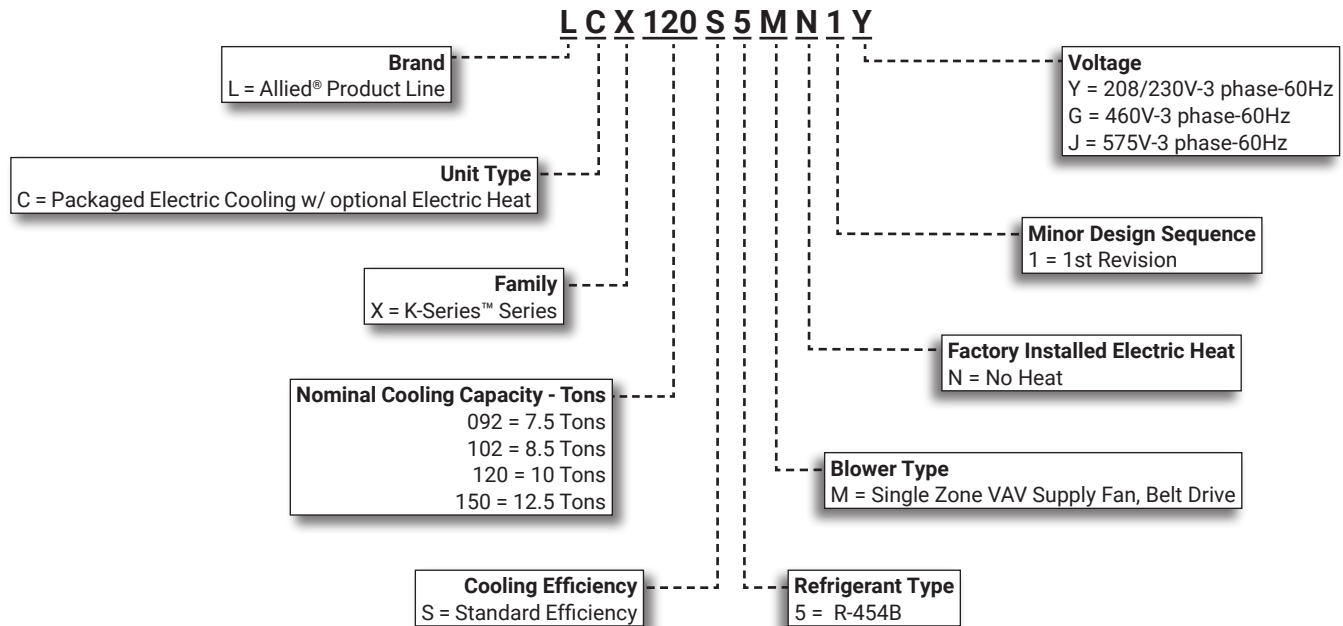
L C X 120 S 5 M N 1 Y

Brand
L = Allied® Product Line

Voltage
Y = 208/230V-3 phase-60Hz
G = 460V-3 phase-60Hz
J = 575V-3 phase-60Hz

Unit Type
C = Packaged Electric Cooling w/ optional Electric Heat

Minor Design Sequence
1 = 1st Revision

Family
X = K-Series™ Series

Factory Installed Electric Heat
N = No Heat

Nominal Cooling Capacity - Tons
092 = 7.5 Tons
102 = 8.5 Tons
120 = 10 Tons
150 = 12.5 Tons

Blower Type
M = Single Zone VAV Supply Fan, Belt Drive

Cooling Efficiency
S = Standard Efficiency

Refrigerant Type
5 = R-454B